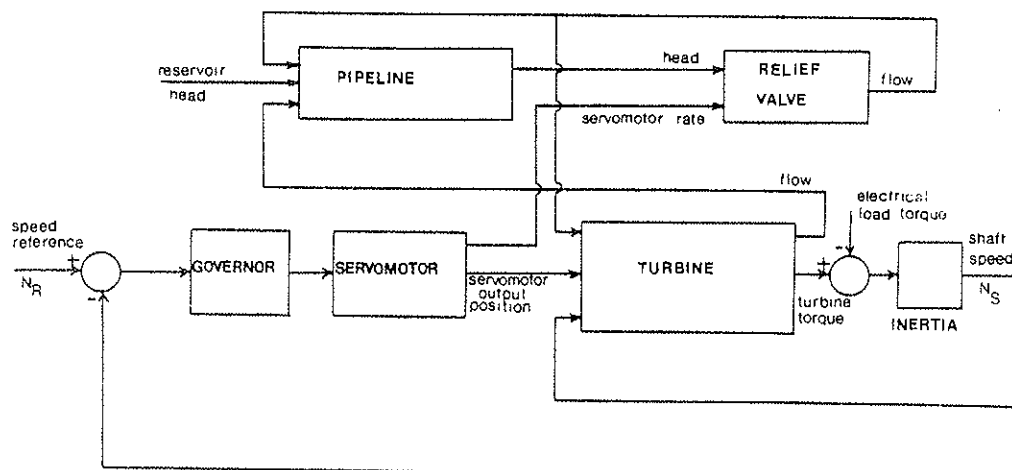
reservoir head

PIPELINE

head

RELIEF VALVE

flow

servomotor rate

flow

electrical load torque

speed reference

$N_R$

+

-

GOVERNOR

SERVOMOTOR

servomotor output position

TURBINE

+

-

turbine torque

INERTIA

shaft speed

$N_S$